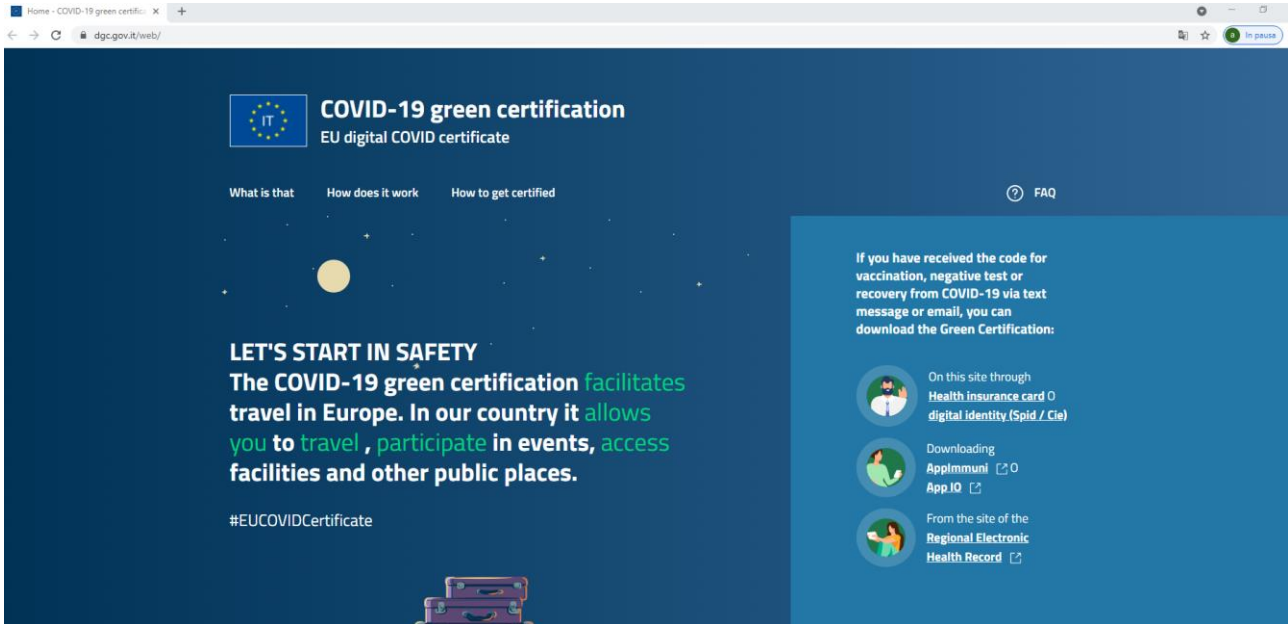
Home - COVID-19 green certific ×

dgc.gov.it/web/

In pausa

IT

COVID-19 green certification
EU digital COVID certificate

What is that How does it work How to get certified

FAQ

LET'S START IN SAFETY
The COVID-19 green certification facilitates travel in Europe. In our country it allows you to travel , participate in events, access facilities and other public places.

#EUCOVIDCertificate

If you have received the code for vaccination, negative test or recovery from COVID-19 via text message or email, you can download the Green Certification:

On this site through
Health insurance card O
digital identity (Spid / Cie)

Downloading
AppImmuni O
App IO

From the site of the
Regional Electronic Health Record